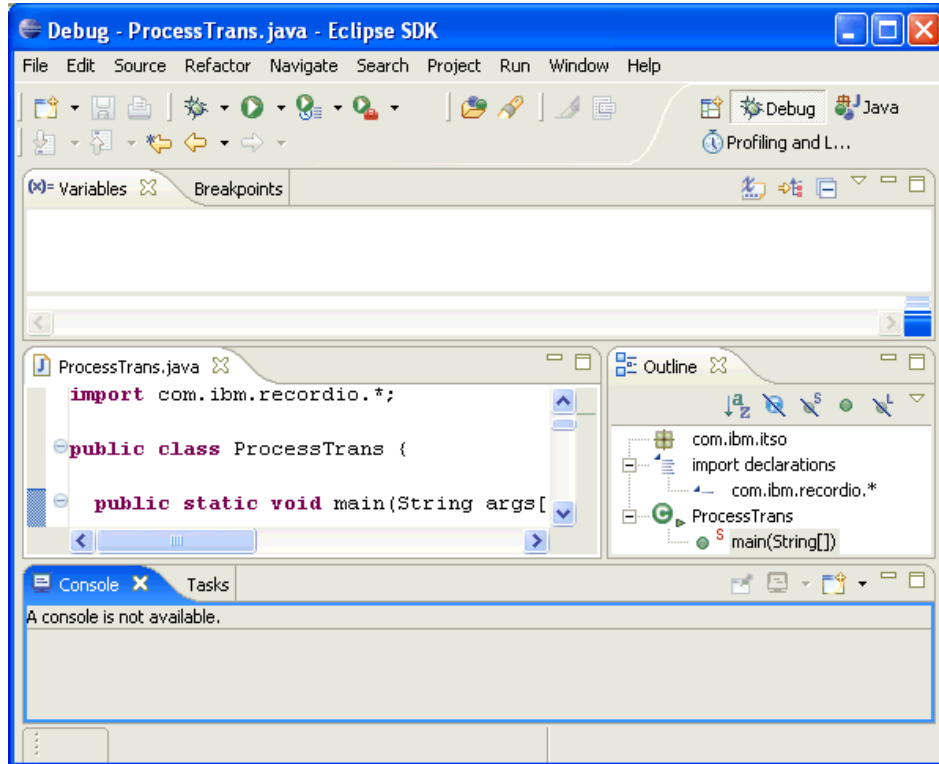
Debug - ProcessTrans.java - Eclipse SDK

File Edit Source Refactor Navigate Search Project Run Window Help

Debug Java
Profiling and L...

(x)= Variables Breakpoints

ProcessTrans.java

import com.ibm.recordio.*;

public class ProcessTrans {

public static void main(String args[

Outline

com.ibm.itso
import declarations
com.ibm.recordio.*
ProcessTrans
main(String[])

Console Tasks

A console is not available.